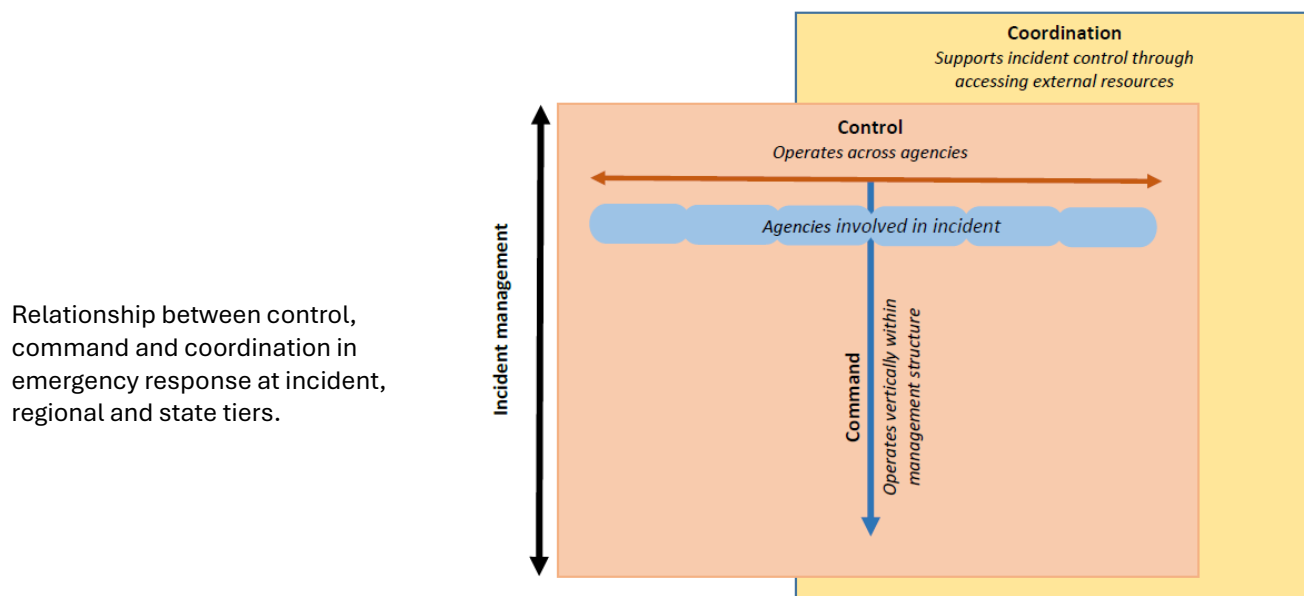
Relationship between control, command and coordination in emergency response at incident, regional and state tiers.

Coordination
Supports incident control through accessing external resources

Control
Operates across agencies

Agencies involved in incident

Incident management

Command
Operates vertically within management structure